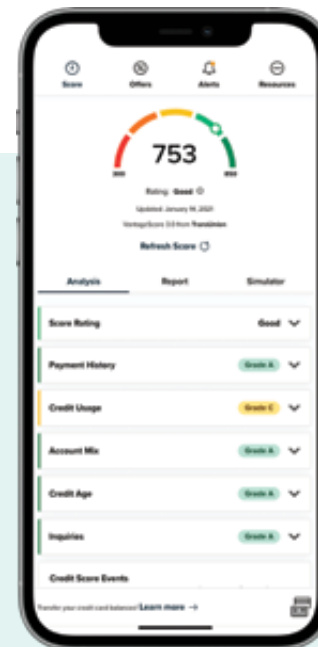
Score
Offers
Alerts
Resources

753

300
850

Rating: Good

Updated: January 16, 2021

VantageScore 3.0 from TransUnion

Refresh Score

Analysis
Report
Simulator

Score Rating
Good

Payment History
Grade A

Credit Usage
Grade C

Account Mix
Grade A

Credit Age
Grade A

Inquiries
Grade A

Credit Score Events

Transfer your credit card balance? Learn more →